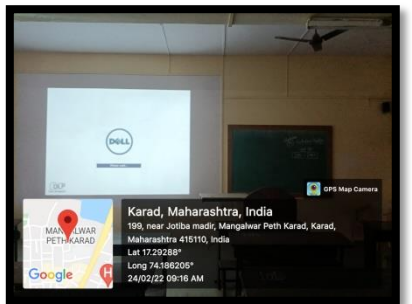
DELL

GPS Map Camera

MANGALWAR PETH KARAD

Google

Karad, Maharashtra, India
199, near Jotiba madir, Mangalwar Peth Karad, Karad, Maharashtra 415110, India
Lat 17.29288°
Long 74.186205°
24/02/22 09:16 AM